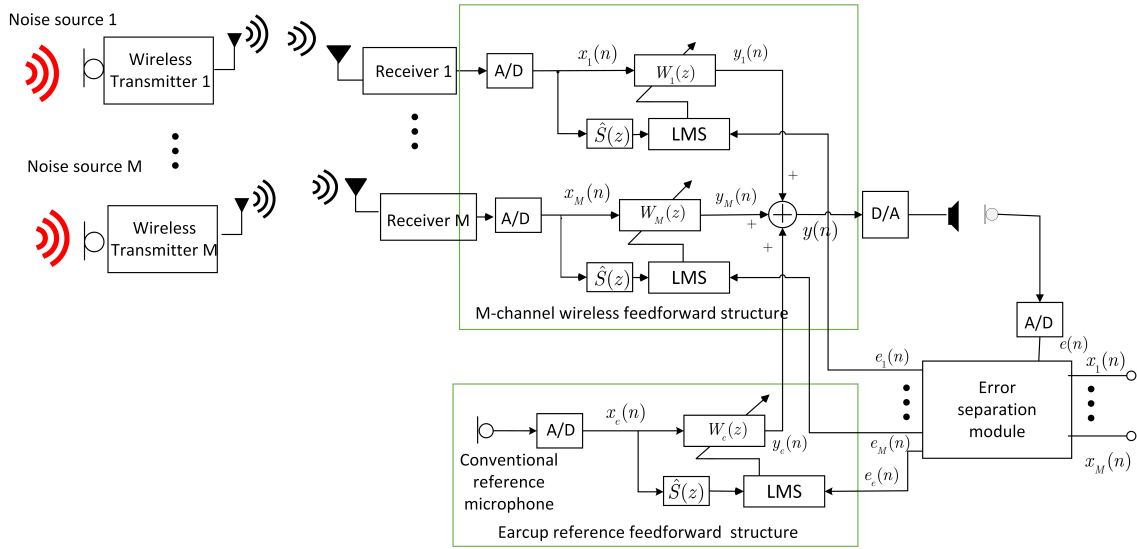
Noise source 1

Wireless Transmitter 1

Receiver 1

A/D

$x_1(n)$

$W_1(z)$

$y_1(n)$

$\hat{S}(z)$

LMS

Noise source M

Wireless Transmitter M

Receiver M

A/D

$x_M(n)$

$W_M(z)$

$y_M(n)$

+

+

+

$y(n)$

D/A

$\hat{S}(z)$

LMS

M-channel wireless feedforward structure

A/D

$e(n)$

$e_1(n)$

Error separation module

$x_1(n)$

$e_M(n)$

$x_M(n)$

$e_e(n)$

A/D

$x_e(n)$

$W_e(z)$

$y_e(n)$

Conventional reference microphone

$\hat{S}(z)$

LMS

Earcup reference feedforward structure